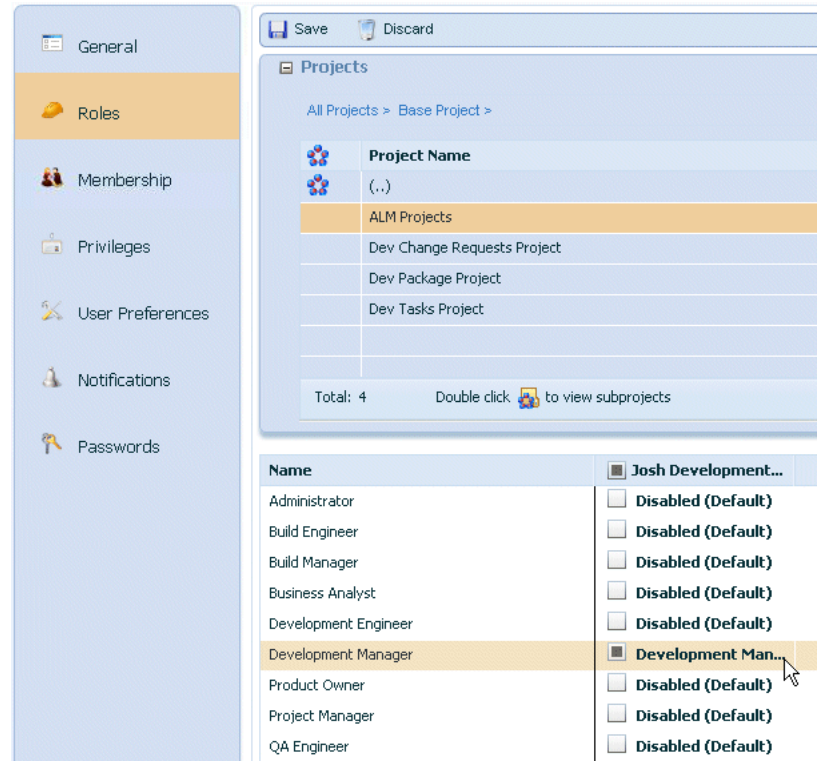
General

Roles

Membership

Privileges

User Preferences

Notifications

Passwords

Save Discard

Projects

All Projects > Base Project >

| Project Name |
|---|
| (..) |
| ALM Projects |
| Dev Change Requests Project |
| Dev Package Project |
| Dev Tasks Project |

Total: 4 Double click to view subprojects

| Name | Josh Development... |
|---|---|
| Administrator | Disabled (Default) |
| Build Engineer | Disabled (Default) |
| Build Manager | Disabled (Default) |
| Business Analyst | Disabled (Default) |
| Development Engineer | Disabled (Default) |
| Development Manager | Development Man... |
| Product Owner | Disabled (Default) |
| Project Manager | Disabled (Default) |
| QA Engineer | Disabled (Default) |